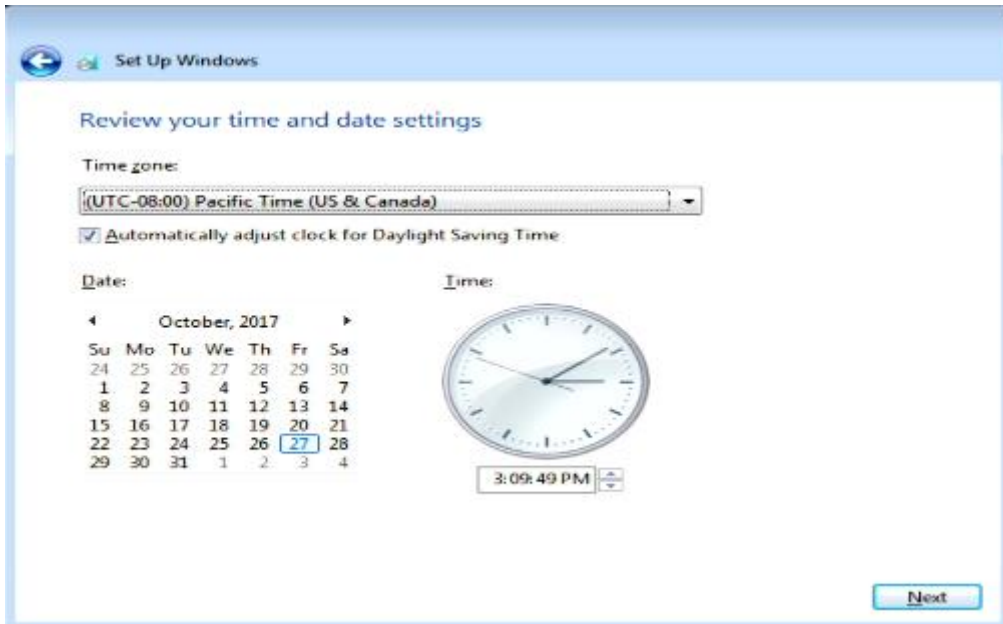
Set Up Windows

Review your time and date settings

Time zone:

(UTC-08:00) Pacific Time (US & Canada)

Automatically adjust clock for Daylight Saving Time

Date:

October, 2017

| Su | Mo | Tu | We | Th | Fr | Sa |
|---|---|---|---|---|---|---|
| 24 | 25 | 26 | 27 | 28 | 29 | 30 |
| 1 | 2 | 3 | 4 | 5 | 6 | 7 |
| 8 | 9 | 10 | 11 | 12 | 13 | 14 |
| 15 | 16 | 17 | 18 | 19 | 20 | 21 |
| 22 | 23 | 24 | 25 | 26 | 27 | 28 |
| 29 | 30 | 31 | 1 | 2 | 3 | 4 |

Time:

3:09:49 PM

Next